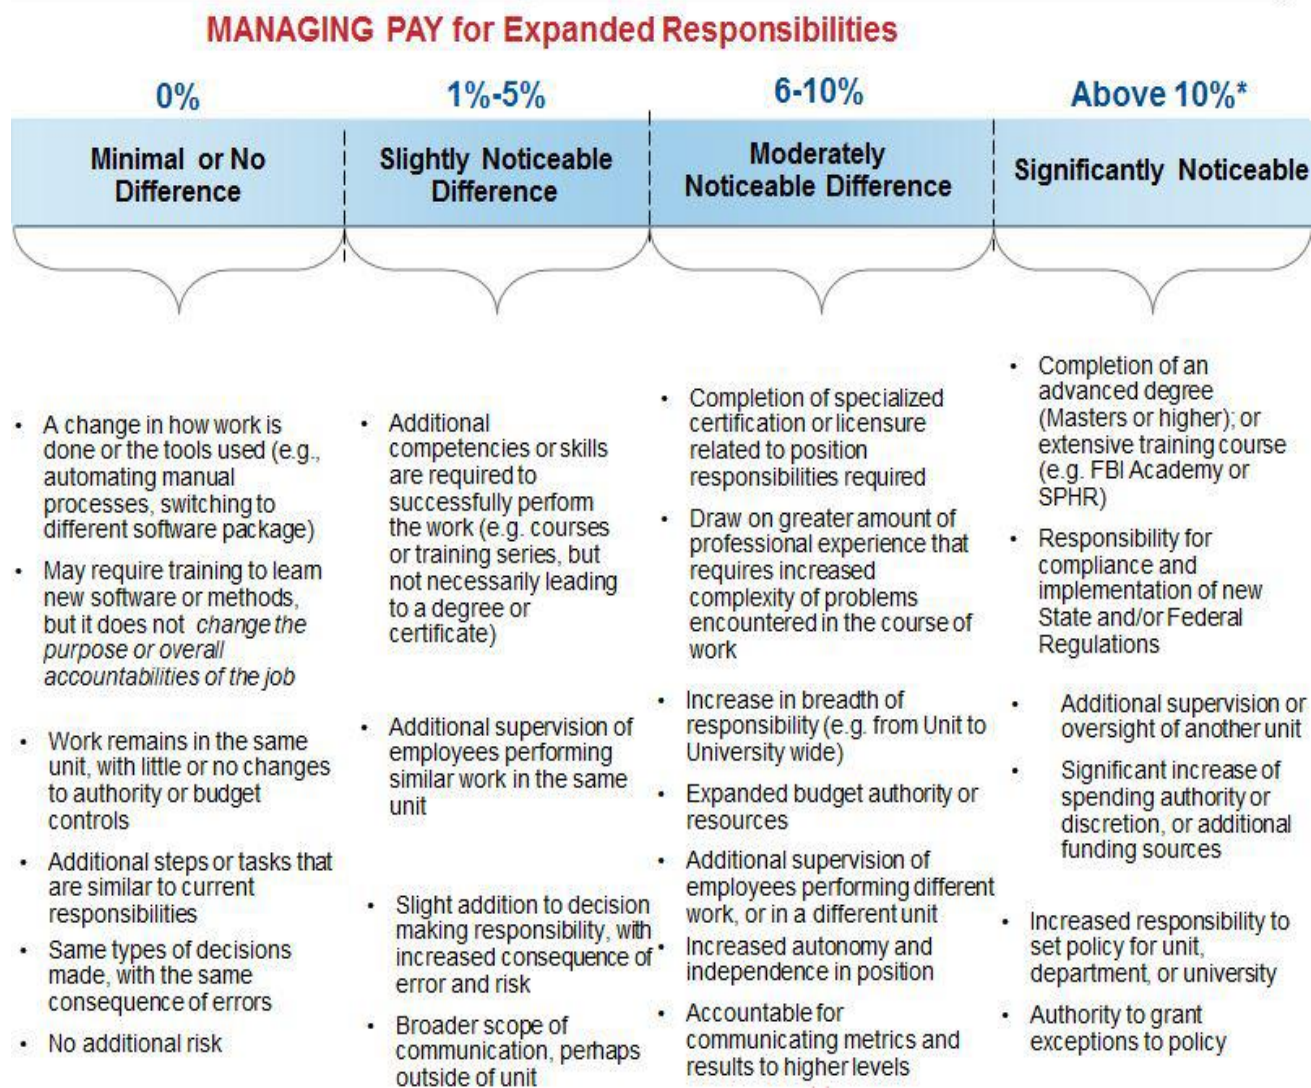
MANAGING PAY for Expanded Responsibilities

0%

Minimal or No Difference

- A change in how work is done or the tools used (e.g., automating manual processes, switching to different software package)
- May require training to learn new software or methods, but it does not *change the purpose or overall accountabilities of the job*
- Work remains in the same unit, with little or no changes to authority or budget controls
- Additional steps or tasks that are similar to current responsibilities
- Same types of decisions made, with the same consequence of errors
- No additional risk

1%-5%

Slightly Noticeable Difference

- Additional competencies or skills are required to successfully perform the work (e.g. courses or training series, but not necessarily leading to a degree or certificate)
- Additional supervision of employees performing similar work in the same unit
- Slight addition to decision making responsibility, with increased consequence of error and risk
- Broader scope of communication, perhaps outside of unit

6-10%

Moderately Noticeable Difference

- Completion of specialized certification or licensure related to position responsibilities required
- Draw on greater amount of professional experience that requires increased complexity of problems encountered in the course of work
- Increase in breadth of responsibility (e.g. from Unit to University wide)
- Expanded budget authority or resources
- Additional supervision of employees performing different work, or in a different unit
- Increased autonomy and independence in position
- Accountable for communicating metrics and results to higher levels

Above 10%*

Significantly Noticeable

- Completion of an advanced degree (Masters or higher); or extensive training course (e.g. FBI Academy or SPHR)
- Responsibility for compliance and implementation of new State and/or Federal Regulations
- Additional supervision or oversight of another unit
- Significant increase of spending authority or discretion, or additional funding sources
- Increased responsibility to set policy for unit, department, or university
- Authority to grant exceptions to policy